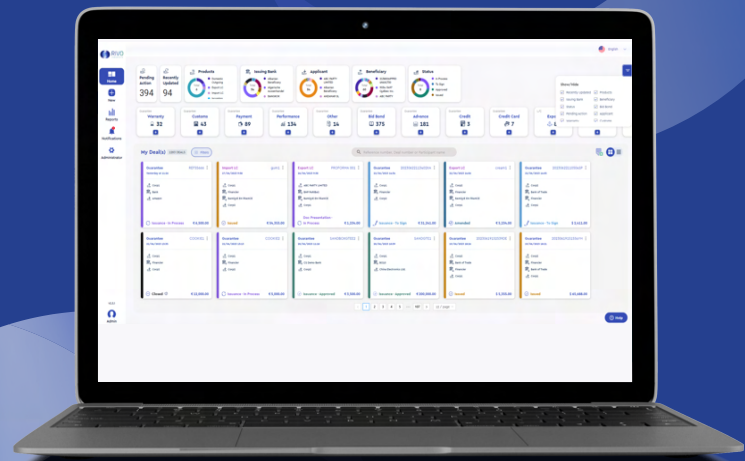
Home

New

Reports

Notifications

Administration

Admin

Pending action
394

Recently Updated
94

Products

Issuing Bank

Applicant

Beneficiary

Status

Warranty
32

Customs
41

Payment
89

Performance
134

Other
14

Bid Bond
375

Advance
181

Credit
3

Credit Card
7

My Deal(s)

Show/Hide

Guarantee

Export LC

Guarantee

Guarantee

Guarantee

Guarantee

Guarantee

Guarantee

Guarantee

Guarantee

Guarantee

Guarantee

Issuance - In Process

Issued

Doc Presentation - In Process

Issuance - To Sign

Amended

Issuance - To Sign

Closed

Issuance - In Process

Issuance - Approved

Issuance - Approved

Issued

Issued

Help